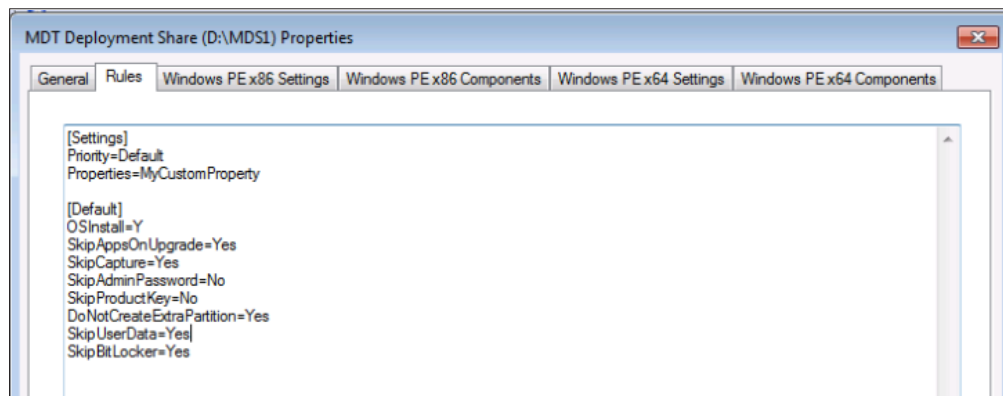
MDT Deployment Share (D:\MDS1) Properties

General | Rules | Windows PE x86 Settings | Windows PE x86 Components | Windows PE x64 Settings | Windows PE x64 Components

[Settings]
Priority=Default
Properties=MyCustomProperty

[Default]
OSInstall=Y
SkipAppsOnUpgrade=Yes
SkipCapture=Yes
SkipAdminPassword=No
SkipProductKey=No
DoNotCreateExtraPartition=Yes
SkipUserData=Yes
SkipBitLocker=Yes